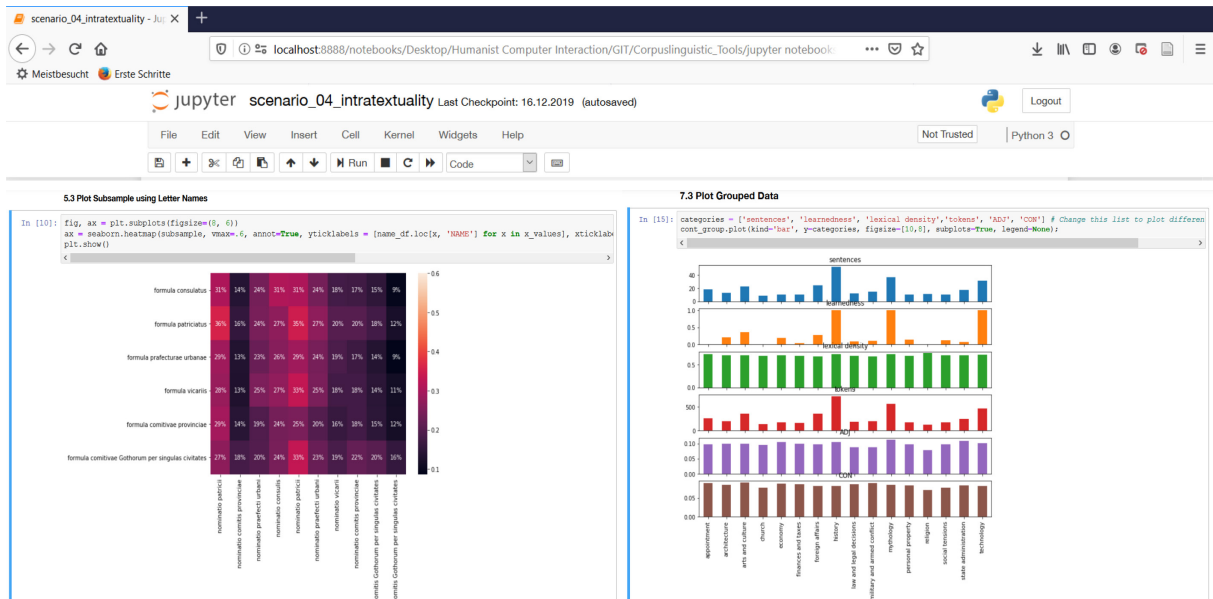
scenario_04_intratextuality - Jup ×
+
localhost:8888/notebooks/Desktop/Humanist Computer Interaction/GIT/Corpuslinguistic_Tools/jupyter notebook
Meistbesucht   Erste Schritte

jupyter scenario_04_intratextuality Last Checkpoint: 16.12.2019 (autosaved)
Logout
File Edit View Insert Cell Kernel Widgets Help
Not Trusted
Python 3
Run
Code

5.3 Plot Subsample using Letter Names

In [10]: fig, ax = plt.subplots(figsize=(8, 6))
ax = seaborn.heatmap(subsample, vmax=.6, annot=True, yticklabels = [name_df.loc[x, 'NAME'] for x in x_values], xticklabe
plt.show()

| | nominatio patricii | nominatio comitis provinciae | nominatio praefecti urbani | nominatio consulis | nominatio patricii | nominatio praefecti urbani | nominatio vicarii | nominatio comitis Gothorum per singulas civitates | comitis Gothorum per singulas civitates | comitis Gothorum per singulas civitates |
|---|---|---|---|---|---|---|---|---|---|---|
| formula consulatus | 31% | 14% | 24% | 31% | 31% | 24% | 18% | 17% | 15% | 9% |
| formula patriciatus | 36% | 16% | 24% | 27% | 35% | 27% | 20% | 20% | 18% | 12% |
| formula praefecturae urbanae | 29% | 13% | 23% | 26% | 29% | 24% | 19% | 17% | 14% | 9% |
| formula vicariis | 28% | 13% | 25% | 27% | 33% | 25% | 18% | 18% | 14% | 11% |
| formula comitivae provinciae | 29% | 14% | 19% | 24% | 25% | 20% | 16% | 18% | 15% | 12% |
| formula comitivae Gothorum per singulas civitates | 27% | 18% | 20% | 24% | 33% | 23% | 19% | 22% | 20% | 16% |

0.6 0.5 0.4 0.3 0.2 0.1

7.3 Plot Grouped Data

In [15]: categories = ['sentences', 'learnedness', 'lexical density','tokens', 'ADJ', 'CON'] # Change this list to plot differen
cont_group.plot(kind='bar', y=categories, figsize=[10,8], subplots=True, legend=None);

sentences
40 20 0
learnedness
1.0 0.5 0.0
lexical density
0.0
tokens
500 0
ADJ
0.10 0.05 0.00
CON
0.05 0.00

appointment
architecture
arts and culture
church
economy
finances and taxes
foreign affairs
history
law and legal decisions
military and armed conflict
mythology
personal property
religion
social tensions
state administration
technology